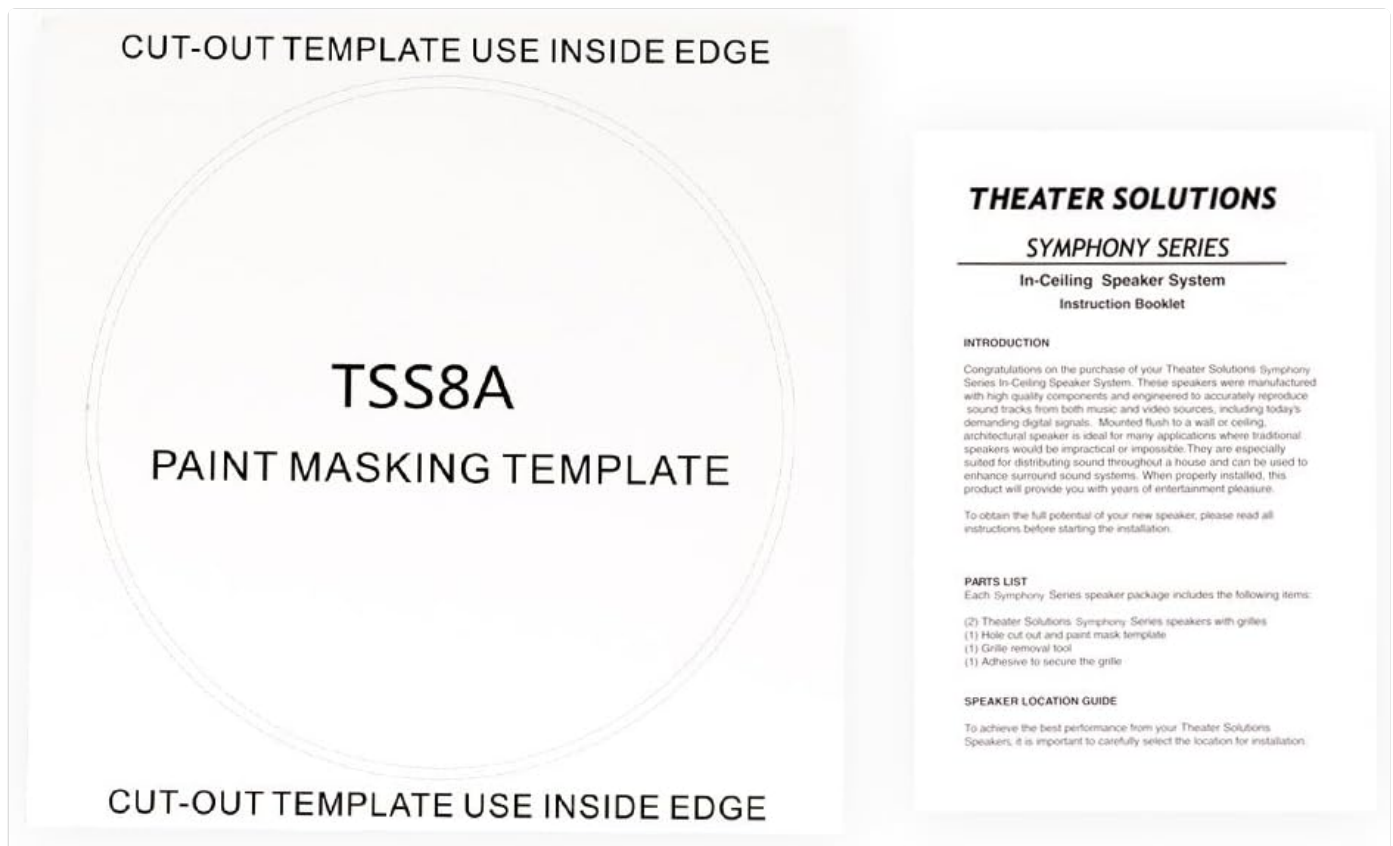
CUT-OUT TEMPLATE USE INSIDE EDGE

TSS8A

PAINT MASKING TEMPLATE

CUT-OUT TEMPLATE USE INSIDE EDGE

THEATER SOLUTIONS

SYMPHONY SERIES

In-Ceiling Speaker System

Instruction Booklet

INTRODUCTION

Congratulations on the purchase of your Theater Solutions Symphony Series In-Ceiling Speaker System. These speakers were manufactured with high quality components and engineered to accurately reproduce sound tracks from both music and video sources, including today's demanding digital signals. Mounted flush to a wall or ceiling, architectural speaker is ideal for many applications where traditional speakers would be impractical or impossible.They are especially suited for distributing sound throughout a house and can be used to enhance surround sound systems. When properly installed, this product will provide you with years of entertainment pleasure.

To obtain the full potential of your new speaker, please read all instructions before starting the installation.

PARTS LIST
Each Symphony Series speaker package includes the following items:

(2) Theater Solutions Symphony Series speakers with grilles
(1) Hole cut out and paint mask template
(1) Grille removal tool
(1) Adhesive to secure the grille

SPEAKER LOCATION GUIDE

To achieve the best performance from your Theater Solutions Speakers, it is important to carefully select the location for installation.